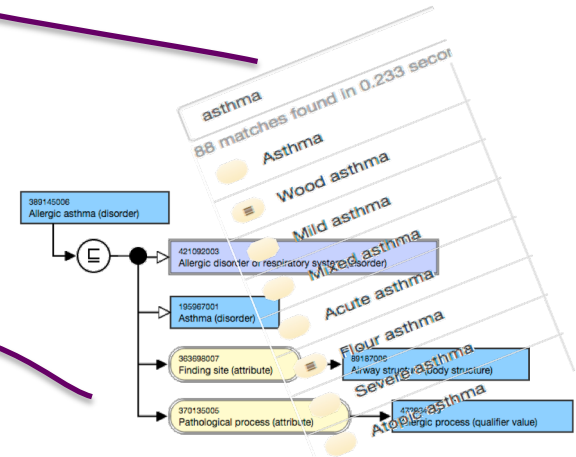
asthma

88 matches found in 0.233 seco

Asthma

Wood asthma

Mild asthma

Mixed asthma

Acute asthma

Flour asthma

Severe asthma

Atopic asthma

389145006
Allergic asthma (disorder)

421092003
Allergic disorder of respiratory system (disorder)

195967001
Asthma (disorder)

363698007
Finding site (attribute)

89187006
Airway structure (body structure)

370135005
Pathological process (attribute)

472964009
Allergic process (qualifier value)